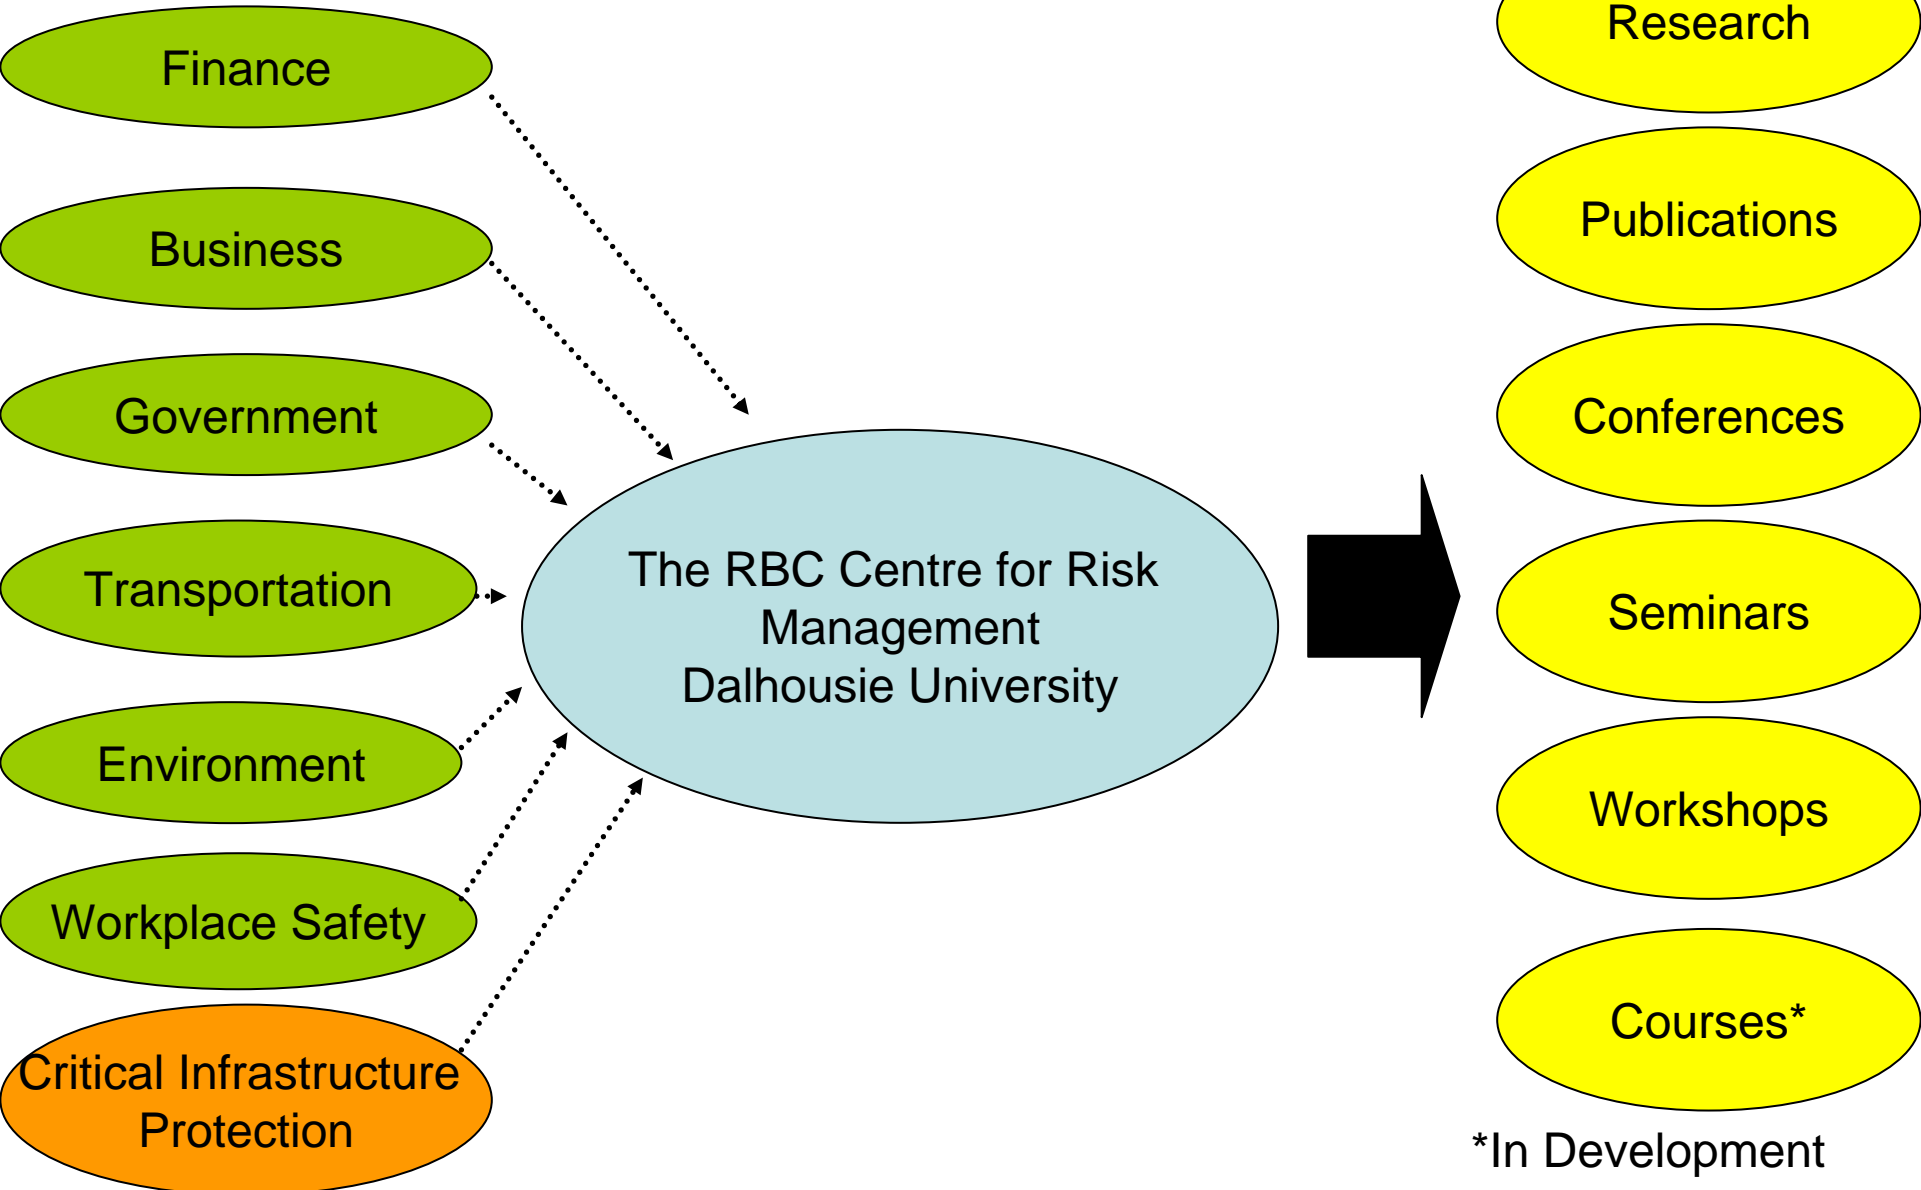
Finance

Business

Government

Transportation

Environment

Workplace Safety

Critical Infrastructure Protection

The RBC Centre for Risk Management
Dalhousie University

Research

Publications

Conferences

Seminars

Workshops

Courses*

*In Development